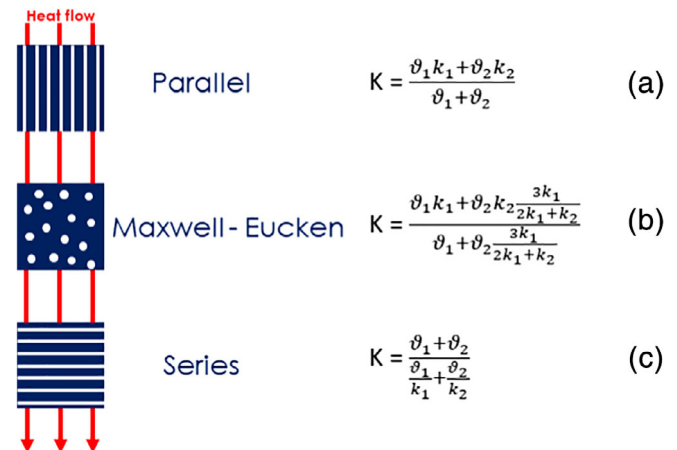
Heat flow

Parallel $K = \frac{\vartheta_1 k_1 + \vartheta_2 k_2}{\vartheta_1 + \vartheta_2}$ (a)

Maxwell - Eucken $K = \frac{\vartheta_1 k_1 + \vartheta_2 k_2 \frac{3k_1}{2k_1 + k_2}}{\vartheta_1 + \vartheta_2 \frac{3k_1}{2k_1 + k_2}}$ (b)

Series $K = \frac{\vartheta_1 + \vartheta_2}{\frac{\vartheta_1}{k_1} + \frac{\vartheta_2}{k_2}}$ (c)